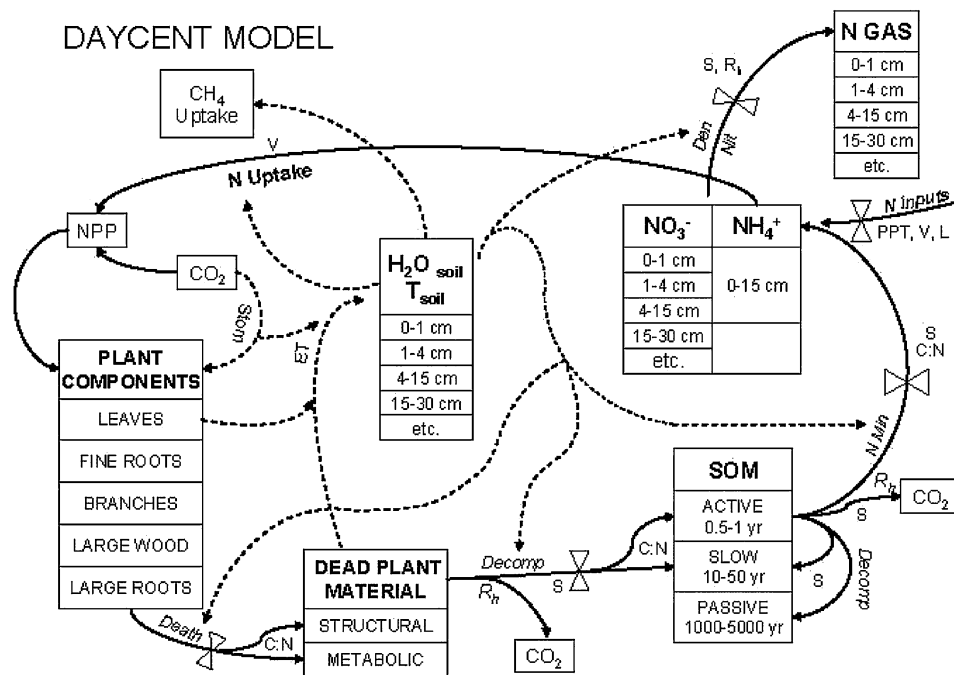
DAYCENT MODEL

$CH_4$ Uptake

N GAS

| 0-1 cm |
|---|
| 1-4 cm |
| 4-15 cm |
| 15-30 cm |
| etc. |

S, $R_i$

Den

Nit

V

N Uptake

N inputs

PPT, V, L

NPP

$CO_2$

Stom

ET

$H_2O_{soil}$
$T_{soil}$

| 0-1 cm |
|---|
| 1-4 cm |
| 4-15 cm |
| 15-30 cm |
| etc. |

| $NO_3^-$ | $NH_4^+$ |
|---|---|
| 0-1 cm | 0-15 cm |
| 1-4 cm | |
| 4-15 cm | |
| 15-30 cm | |
| etc. | |

S
C:N

N Min

PLANT COMPONENTS

| LEAVES |
|---|
| FINE ROOTS |
| BRANCHES |
| LARGE WOOD |
| LARGE ROOTS |

SOM

| ACTIVE 0.5-1 yr |
|---|
| SLOW 10-50 yr |
| PASSIVE 1000-5000 yr |

$R_h$

$CO_2$

S

S

Decomp

C:N

Decomp

S

$R_h$

DEAD PLANT MATERIAL

| STRUCTURAL |
|---|
| METABOLIC |

Death

C:N

$CO_2$